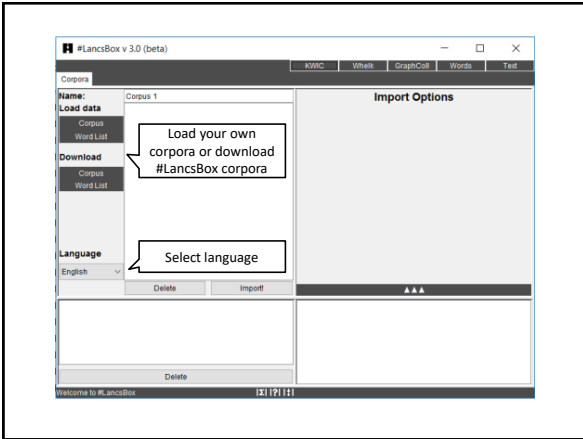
#LancsBox v 3.0 (beta)

KWIC Whelk GraphColl Words Text

Corpora

Name:
Corpus 1

Load data
Corpus
Word List

Download
Corpus
Word List

Load your own corpora or download #LancsBox corpora

Import Options

Language
English

Select language

Delete Import!

▲▲▲

Delete

Welcome to #LancsBox

|Σ| |?| |↕|